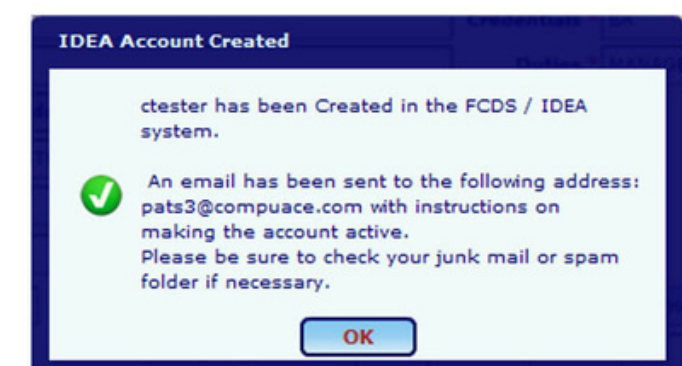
IDEA Account Created

ctester has been Created in the FCDS / IDEA system.

An email has been sent to the following address: pats3@compuace.com with instructions on making the account active.
Please be sure to check your junk mail or spam folder if necessary.

OK